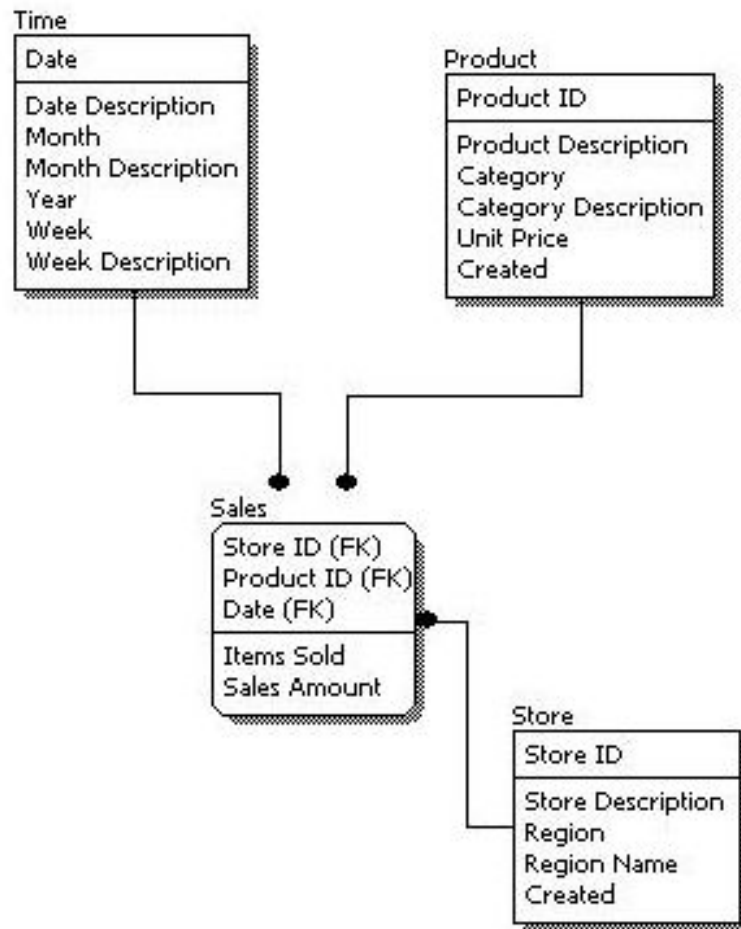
Time
Date
Date Description
Month
Month Description
Year
Week
Week Description

Product
Product ID
Product Description
Category
Category Description
Unit Price
Created

Sales
Store ID (FK)
Product ID (FK)
Date (FK)
Items Sold
Sales Amount

Store
Store ID
Store Description
Region
Region Name
Created